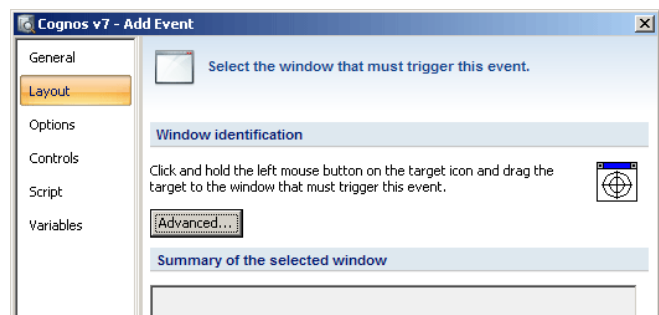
Cognos v7 - Add Event

General
Layout
Options
Controls
Script
Variables

Select the window that must trigger this event.

Window identification

Click and hold the left mouse button on the target icon and drag the target to the window that must trigger this event.

Advanced...

Summary of the selected window